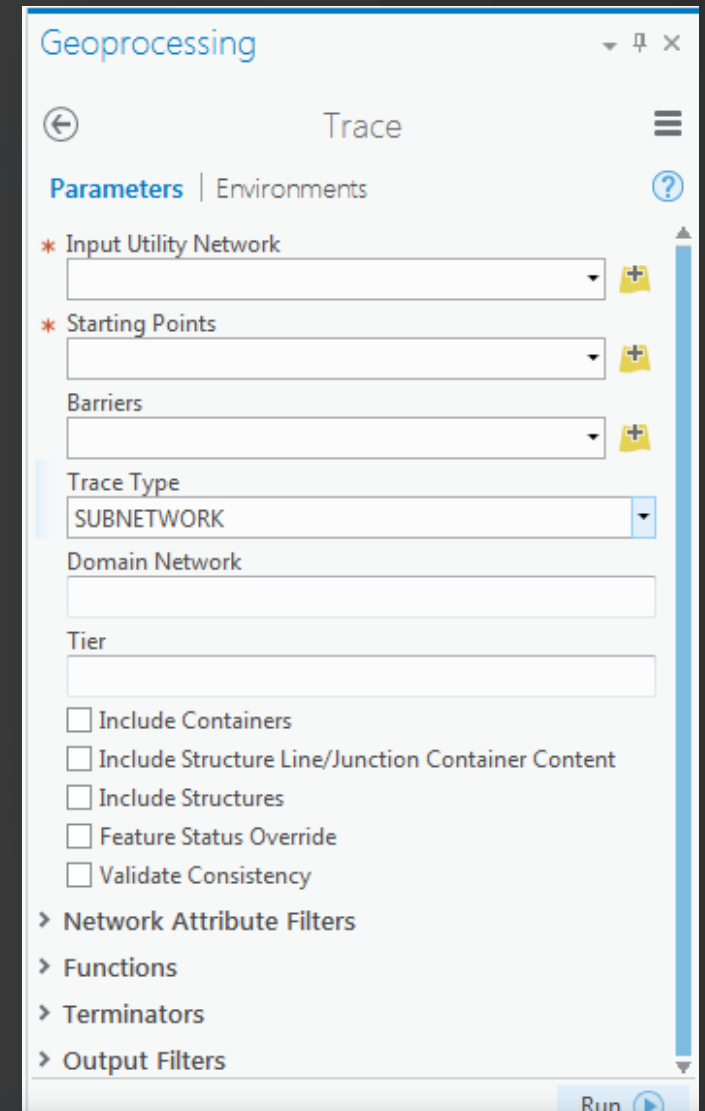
Geoprocessing

Trace

Parameters | Environments

* Input Utility Network

* Starting Points

Barriers

Trace Type

SUBNETWORK

Domain Network

Tier

Include Containers

Include Structure Line/Junction Container Content

Include Structures

Feature Status Override

Validate Consistency

Network Attribute Filters

Functions

Terminators

Output Filters

Run